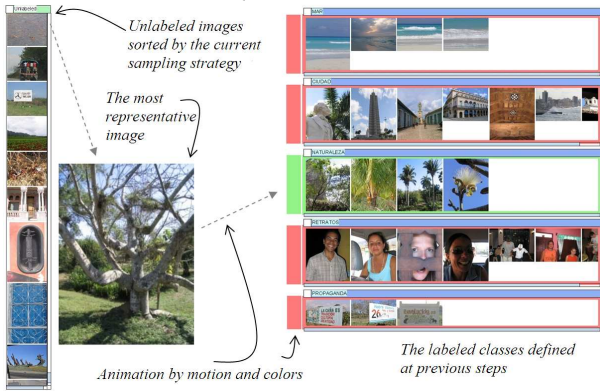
Unlabeled

Unlabeled images sorted by the current sampling strategy

The most representative image

MAR

CIUDAD

NATURALEZA

RETRATOS

PROPAGANDA

Animation by motion and colors

The labeled classes defined at previous steps